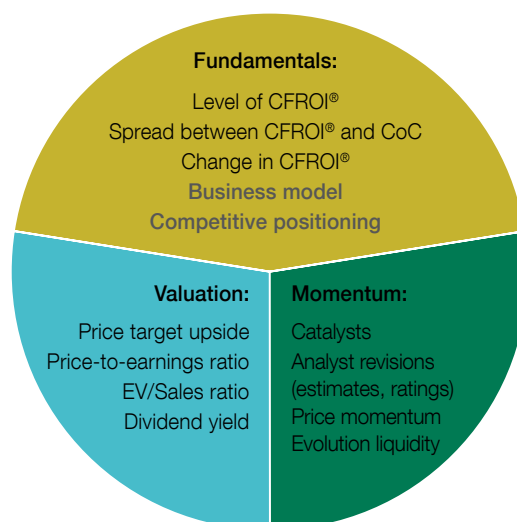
Fundamentals:

Level of CFROI®
Spread between CFROI® and CoC
Change in CFROI®
Business model
Competitive positioning

Valuation:

Price target upside
Price-to-earnings ratio
EV/Sales ratio
Dividend yield

Momentum:

Catalysts
Analyst revisions (estimates, ratings)
Price momentum
Evolution liquidity